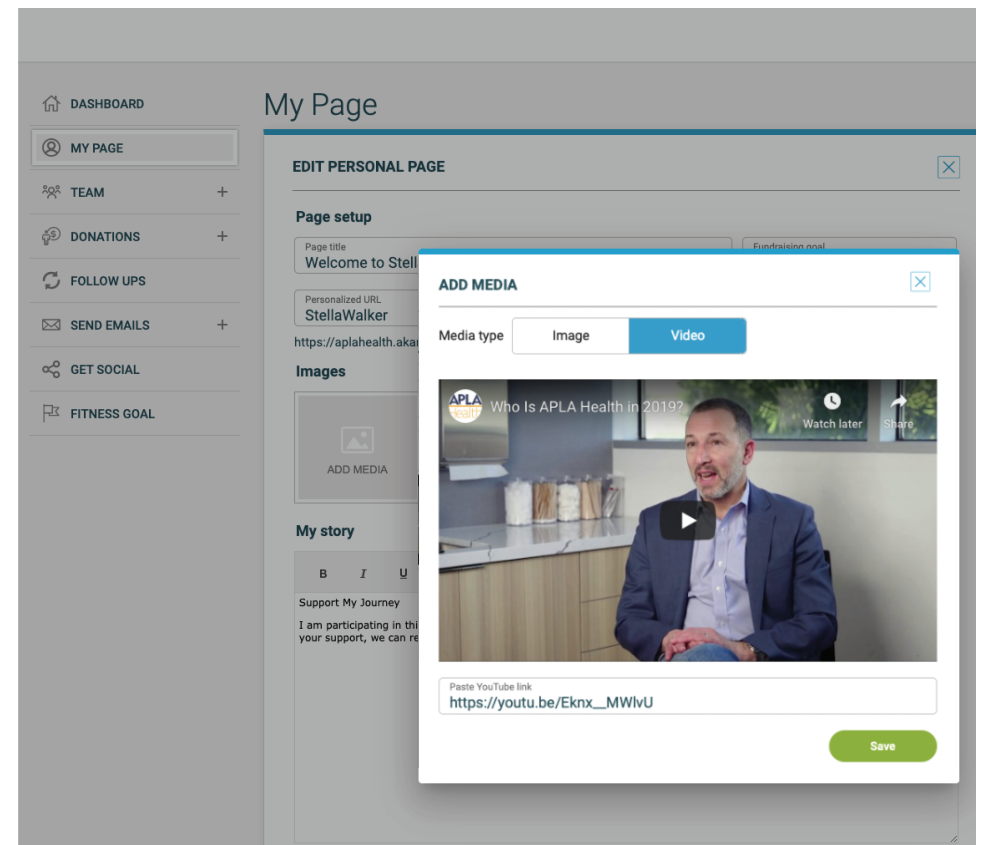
DASHBOARD
MY PAGE
TEAM +
DONATIONS +
FOLLOW UPS
SEND EMAILS +
GET SOCIAL
FITNESS GOAL

My Page

EDIT PERSONAL PAGE

Page setup

Page title
Welcome to Stell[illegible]

Fundraising goal

Personalized URL
StellaWalker

https://aplahealth.aka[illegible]

Images

ADD MEDIA

My story

B I U

Support My Journey

I am participating in thi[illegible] your support, we can re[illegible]

ADD MEDIA

Media type Image Video

APLA Health

Who Is APLA Health in 2019?

Watch later

Share

Paste YouTube link
https://youtu.be/Eknx__MWlvU

Save